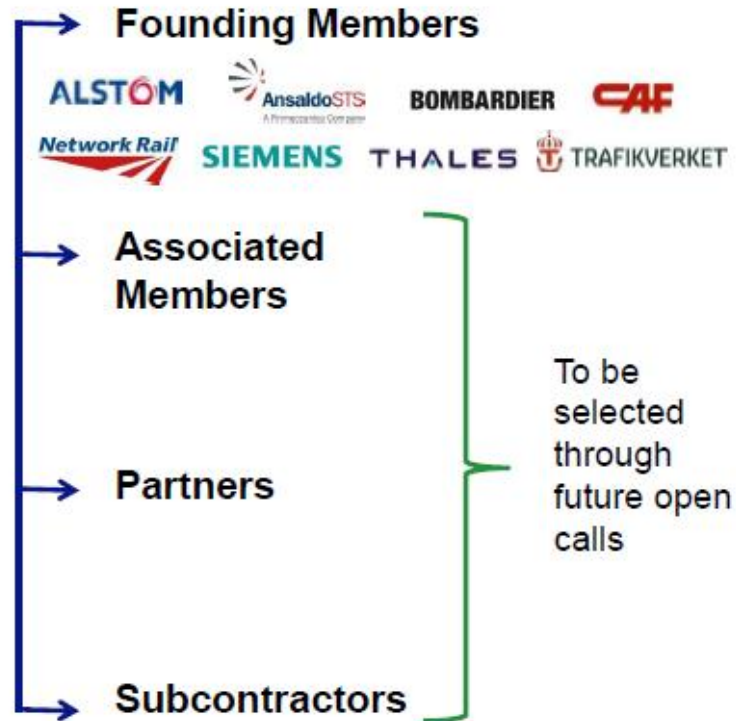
Founding Members

ALSTOM AnsaldoSTS A Finmeccanica Company BOMBARDIER CAF

Network Rail SIEMENS THALES TRAFIKVERKET

Associated Members

Partners

Subcontractors

To be selected through future open calls